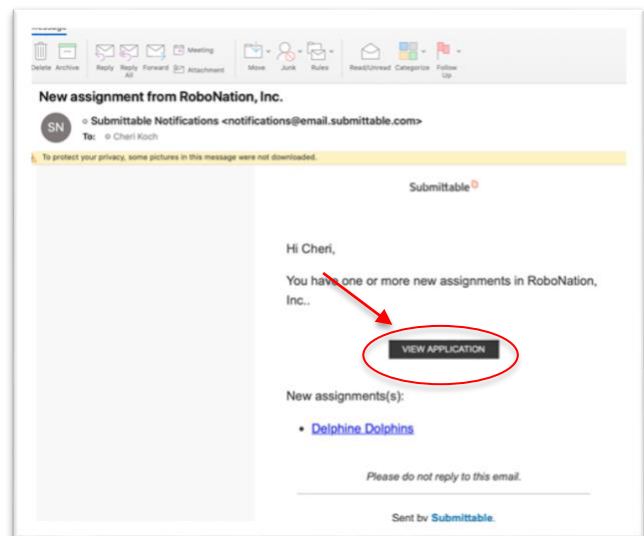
Message

Delete Archive Reply Reply All Forward Meeting Attachment Move Junk Rules Read/Unread Categorize Follow Up

New assignment from RoboNation, Inc.

SN Submittable Notifications <notifications@email.submittable.com>
To: Cheri Koch

To protect your privacy, some pictures in this message were not downloaded.

Submittable

Hi Cheri,

You have one or more new assignments in RoboNation, Inc..

VIEW APPLICATION

New assignments(s):

• Delphine Dolphins

Please do not reply to this email.

Sent by Submittable.